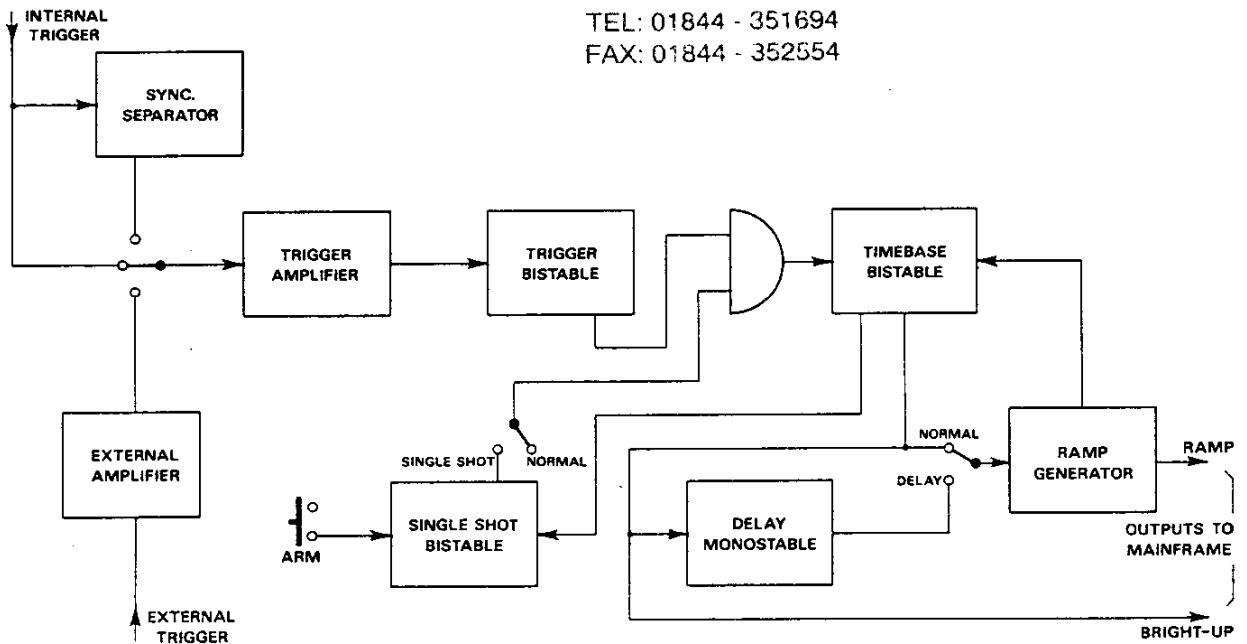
INTERNAL TRIGGER

TEL: 01844 - 351694
FAX: 01844 - 352554

SYNC. SEPARATOR

TRIGGER AMPLIFIER

TRIGGER BISTABLE

TIMEBASE BISTABLE

EXTERNAL AMPLIFIER

SINGLE SHOT

NORMAL

NORMAL

RAMP GENERATOR

RAMP

DELAY

ARM

SINGLE SHOT BISTABLE

DELAY MONOSTABLE

OUTPUTS TO MAINFRAME

EXTERNAL TRIGGER

BRIGHT-UP